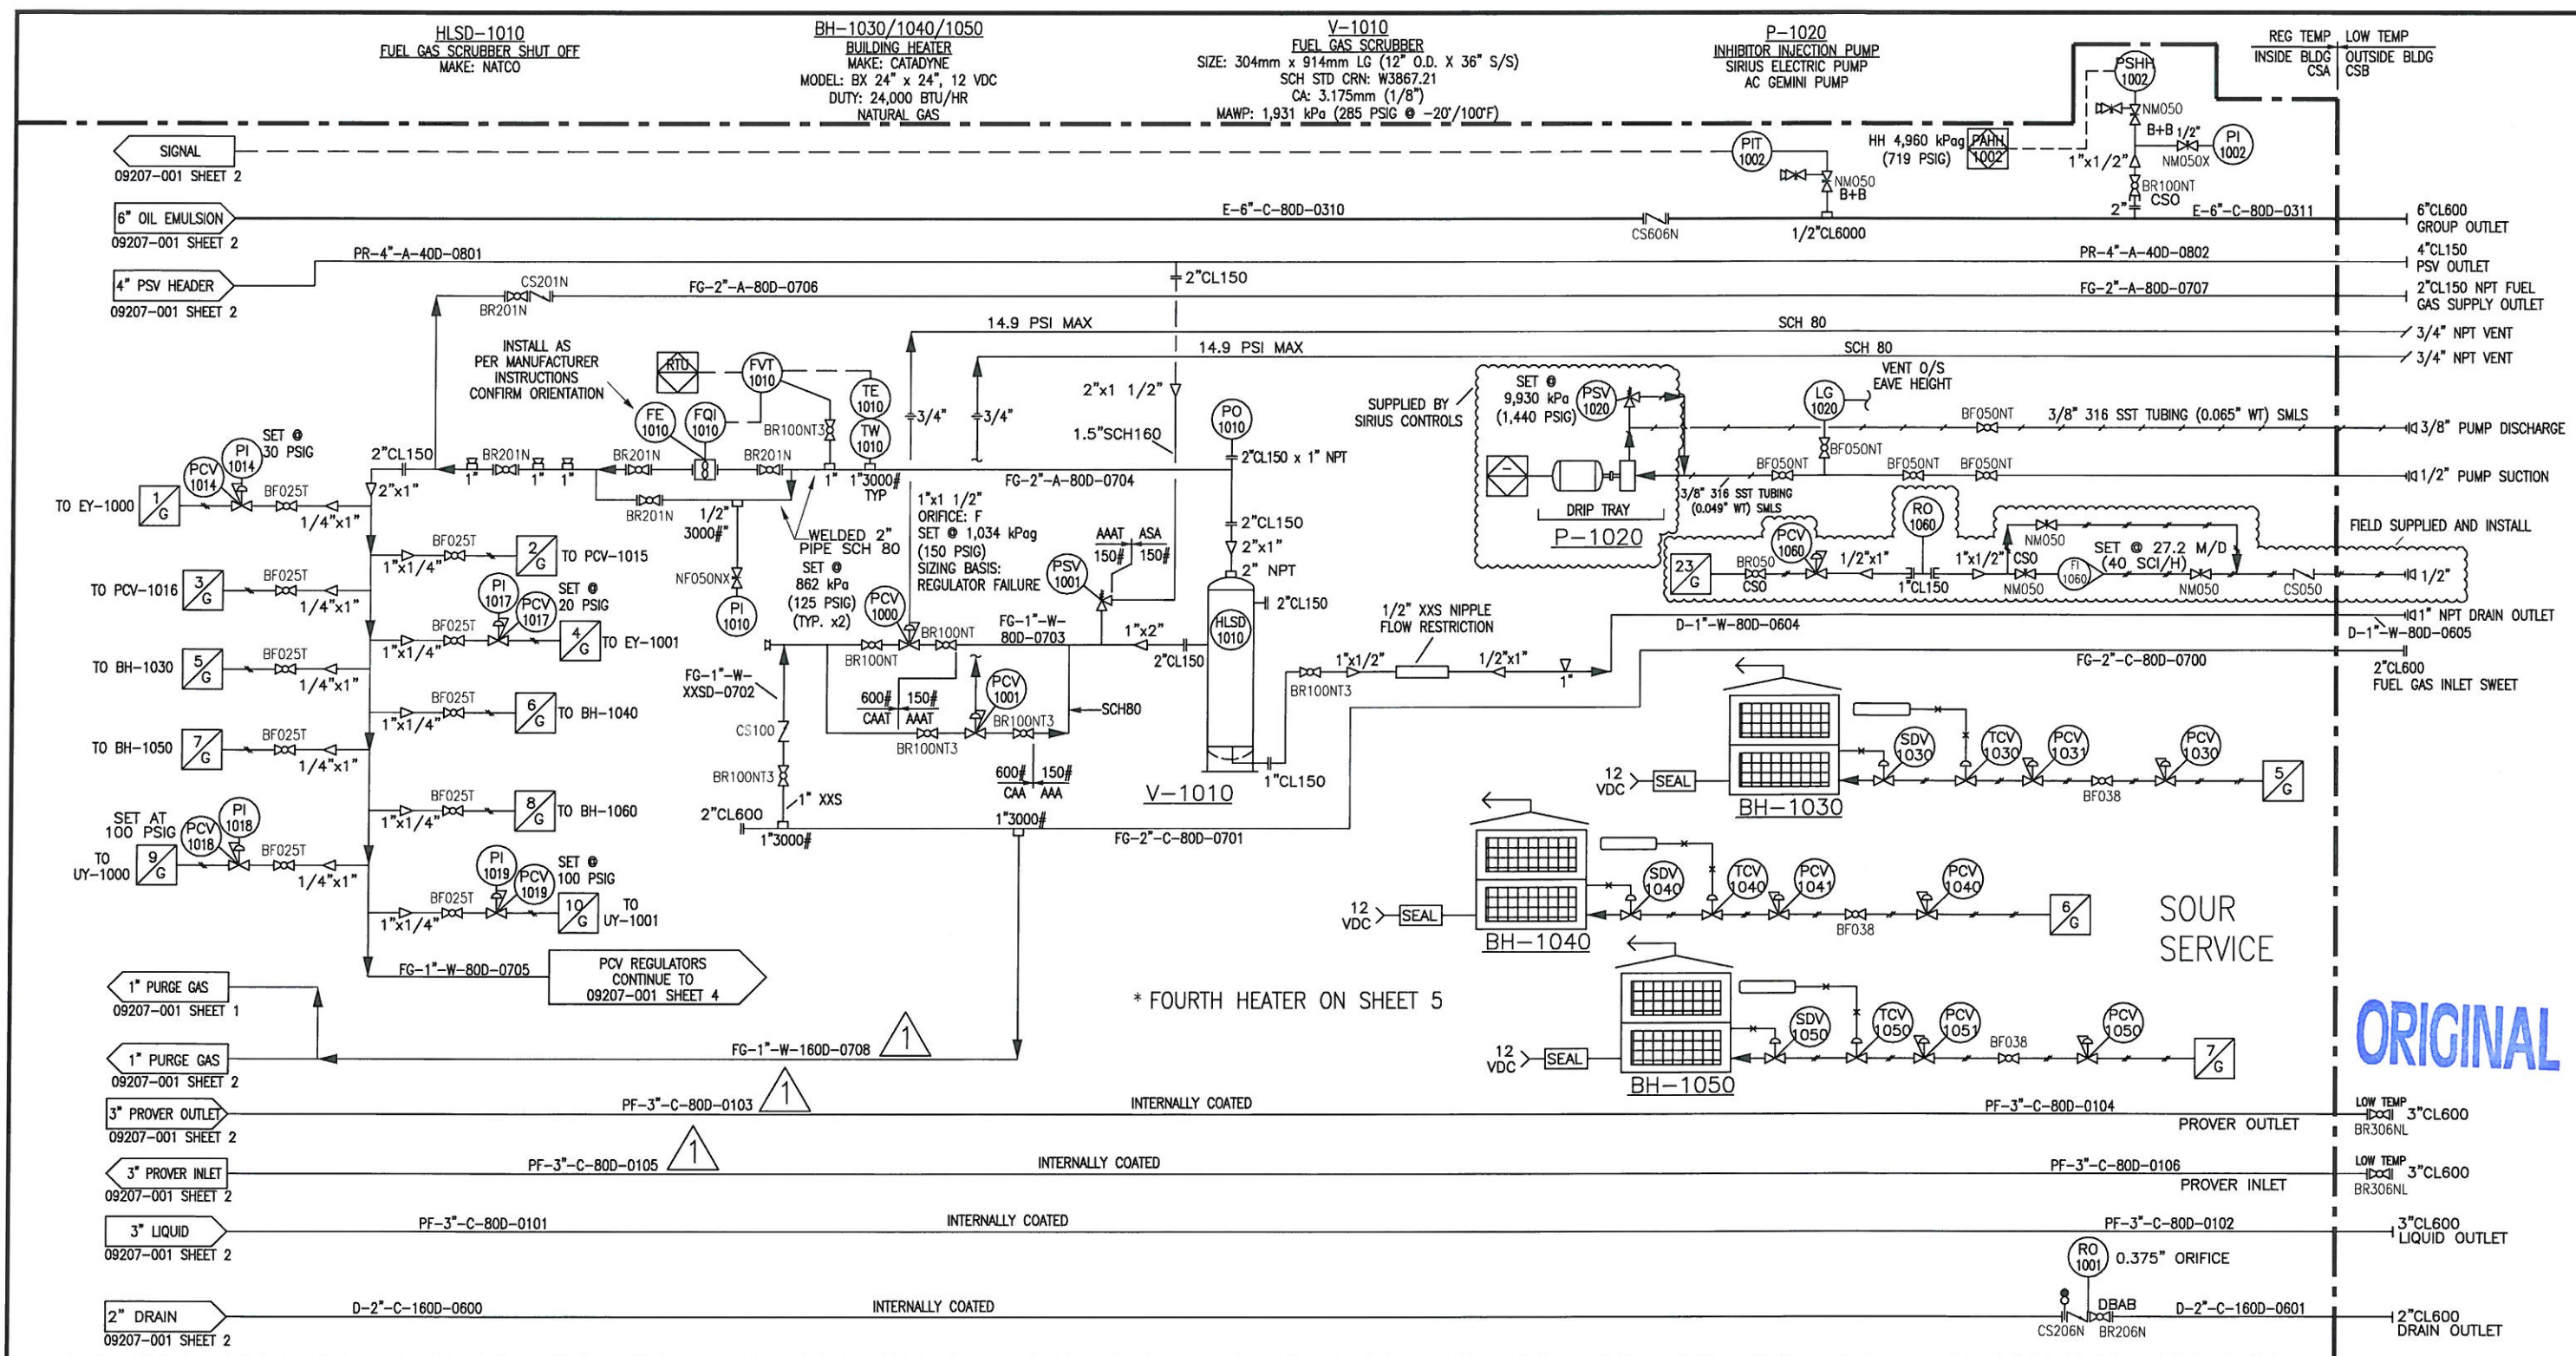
HLSD-1010
FUEL GAS SCRUBBER SHUT OFF
MAKE: NATCO

BH-1030/1040/1050
BUILDING HEATER
MAKE: CATADYNE
MODEL: BX 24" x 24", 12 VDC
DUTY: 24,000 BTU/HR
NATURAL GAS

V-1010
FUEL GAS SCRUBBER
SIZE: 304mm x 914mm LG (12" O.D. X 36" S/S)
SCH STD CRN: W3867.21
CA: 3.175mm (1/8")
MAWP: 1,931 kPa (285 PSIG @ -20°/100°F)

P-1020
INHIBITOR INJECTION PUMP
SIRIUS ELECTRIC PUMP
AC GEMINI PUMP

REG TEMP INSIDE BLDG CSA
LOW TEMP OUTSIDE BLDG CSB

PSHH 1002
NM050
B+B 1/2"
PI 1002
NM050X
1"x1/2"
BR100NT
CSO
2"
HH 4,960 kPag (719 PSIG)
PAHH 1002
PIT 1002
NM050 B+B

SIGNAL
09207-001 SHEET 2

6" OIL EMULSION
09207-001 SHEET 2
E-6"-C-80D-0310
CS606N
1/2"CL6000
E-6"-C-80D-0311
6"CL600 GROUP OUTLET

4" PSV HEADER
09207-001 SHEET 2
PR-4"-A-40D-0801
PR-4"-A-40D-0802
4"CL150 PSV OUTLET

2"CL150
CS201N
BR201N
FG-2"-A-80D-0706
FG-2"-A-80D-0707
2"CL150 NPT FUEL GAS SUPPLY OUTLET

14.9 PSI MAX
SCH 80
3/4" NPT VENT
14.9 PSI MAX
SCH 80
3/4" NPT VENT

INSTALL AS PER MANUFACTURER INSTRUCTIONS CONFIRM ORIENTATION
RTU
FVT 1010
TE 1010
TW 1010
FE 1010
FQI 1010
BR100NT3
3/4"
3/4"
2"x1 1/2"
1.5"SCH160
PO 1010
2"CL150 x 1" NPT

SUPPLIED BY SIRIUS CONTROLS
SET @ 9,930 kPa (1,440 PSIG)
PSV 1020
DRIP TRAY
P-1020
LG 1020
VENT O/S EAVE HEIGHT
BF050NT
3/8" 316 SST TUBING (0.065" WT) SMLS
3/8" PUMP DISCHARGE
BF050NT
BF050NT
BF050NT
BF050NT
1/2" PUMP SUCTION
3/8" 316 SST TUBING (0.049" WT) SMLS
RO 1060
NM050
FIELD SUPPLIED AND INSTALL
PCV 1060
23 G
BR050 CSO
1/2"x1"
1"CL150
1"x1/2" CSO
NM050
FI 1060
SET @ 27.2 M/D (40 SCI/H)
NM050
CS050
1/2"

SET @ 30 PSIG
PI 1014
PCV 1014
2"CL150
2"x1"
BR201N
1" 1" 1"
BR201N
BR201N
1"
1"3000# TYP
FG-2"-A-80D-0704
TO EY-1000
1 G
BF025T
1/4"x1"
BR201N
1/2" 3000#"
WELDED 2" PIPE SCH 80
1"x1 1/2"
ORIFICE: F
SET @ 1,034 kPag (150 PSIG)
SIZING BASIS: REGULATOR FAILURE
AAAT 150#
ASA 150#
PSV 1001
2"CL150
2"x1"
2" NPT
2"CL150
HLSD 1010

BF025T
1"x1/4"
2 G
TO PCV-1015
NF050NX
SET @ 862 kPa (125 PSIG) (TYP. x2)
PCV 1000
PI 1010
TO PCV-1016
3 G
BF025T
1/4"x1"
PI 1017
PCV 1017
SET @ 20 PSIG
BF025T
1"x1/4"
4 G
TO EY-1001
BR100NT
FG-1"-W-80D-0703
1"x2"
2"CL150
1/2" XXS NIPPLE FLOW RESTRICTION
D-1"-W-80D-0604
1"NPT DRAIN OUTLET
D-1"-W-80D-0605
TO BH-1030
5 G
BF025T
1/4"x1"
FG-1"-W-XXSD-0702
BR100NT
1"x1/2"
1/2"x1"
1"
BR100NT3
FG-2"-C-80D-0700
2"CL600 FUEL GAS INLET SWEET
BF025T
1"x1/4"
6 G
TO BH-1040
600# CAAT
150# AAAT
PCV 1001
BR100NT3
SCH80
BR100NT3
TO BH-1050
7 G
BF025T
1/4"x1"
CS100
BR100NT3
600# CAA
150# AAA
V-1010
1"CL150
12 VDC
SEAL
BH-1030
SDV 1030
TCV 1030
PCV 1031
PCV 1030
BF038
5 G
BF025T
1"x1/4"
8 G
TO BH-1060
1" XXS
2"CL600
1"3000#
1"3000#
FG-2"-C-80D-0701
SET AT 100 PSIG
PI 1018
PCV 1018
TO UY-1000
9 G
BF025T
1/4"x1"
PI 1019
PCV 1019
SET @ 100 PSIG
BF025T
1"x1/4"
10 G
TO UY-1001
12 VDC
SEAL
BH-1040
SDV 1040
TCV 1040
PCV 1041
PCV 1040
BF038
6 G
SOUR SERVICE
FG-1"-W-80D-0705
PCV REGULATORS CONTINUE TO 09207-001 SHEET 4
* FOURTH HEATER ON SHEET 5
1" PURGE GAS
09207-001 SHEET 1
1" PURGE GAS
09207-001 SHEET 2
FG-1"-W-160D-0708
1
12 VDC
SEAL
BH-1050
SDV 1050
TCV 1050
PCV 1051
BF038
PCV 1050
7 G
ORIGINAL

3" PROVER OUTLET
09207-001 SHEET 2
PF-3"-C-80D-0103
1
INTERNALLY COATED
PF-3"-C-80D-0104
PROVER OUTLET
LOW TEMP
3"CL600
BR306NL

3" PROVER INLET
09207-001 SHEET 2
PF-3"-C-80D-0105
1
INTERNALLY COATED
PF-3"-C-80D-0106
PROVER INLET
LOW TEMP
3"CL600
BR306NL

3" LIQUID
09207-001 SHEET 2
PF-3"-C-80D-0101
INTERNALLY COATED
PF-3"-C-80D-0102
3"CL600 LIQUID OUTLET
RO 1001
0.375" ORIFICE

2" DRAIN
09207-001 SHEET 2
D-2"-C-160D-0600
INTERNALLY COATED
DBAB
CS206N
BR206N
D-2"-C-160D-0601
2"CL600 DRAIN OUTLET